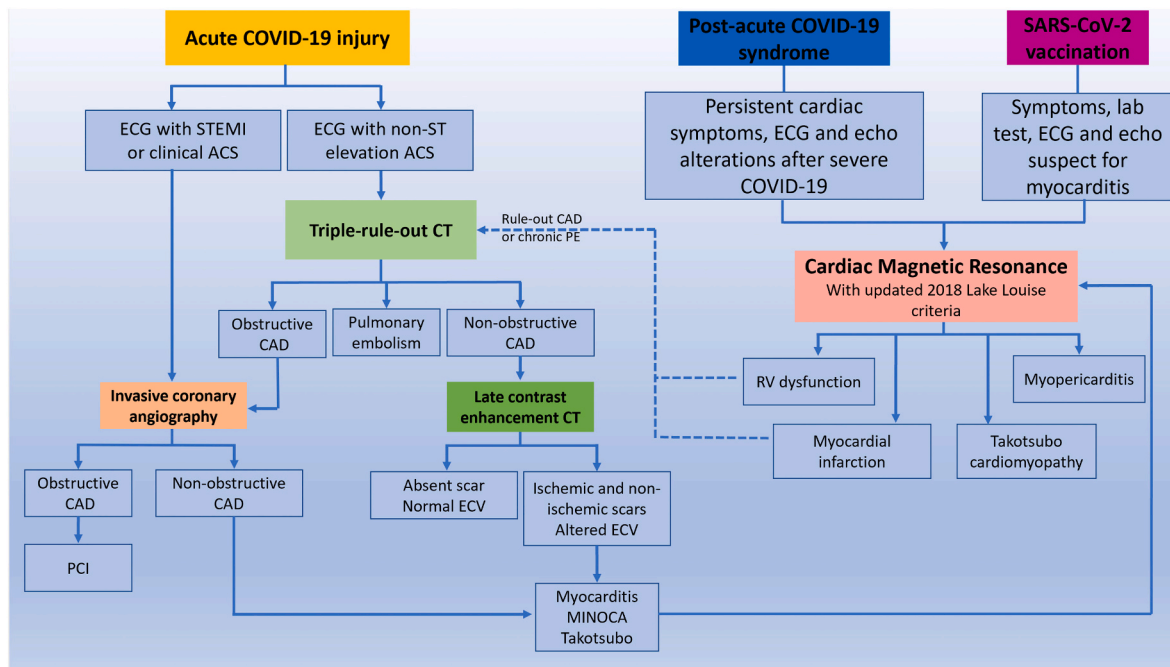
Acute COVID-19 injury

ECG with STEMI or clinical ACS

ECG with non-ST elevation ACS

Triple-rule-out CT

Rule-out CAD or chronic PE

Obstructive CAD

Pulmonary embolism

Non-obstructive CAD

Invasive coronary angiography

Late contrast enhancement CT

Obstructive CAD

Non-obstructive CAD

PCI

Absent scar Normal ECV

Ischemic and non-ischemic scars Altered ECV

Myocarditis MINOCA Takotsubo

Post-acute COVID-19 syndrome

SARS-CoV-2 vaccination

Persistent cardiac symptoms, ECG and echo alterations after severe COVID-19

Symptoms, lab test, ECG and echo suspect for myocarditis

Cardiac Magnetic Resonance
With updated 2018 Lake Louise criteria

RV dysfunction

Myopericarditis

Myocardial infarction

Takotsubo cardiomyopathy